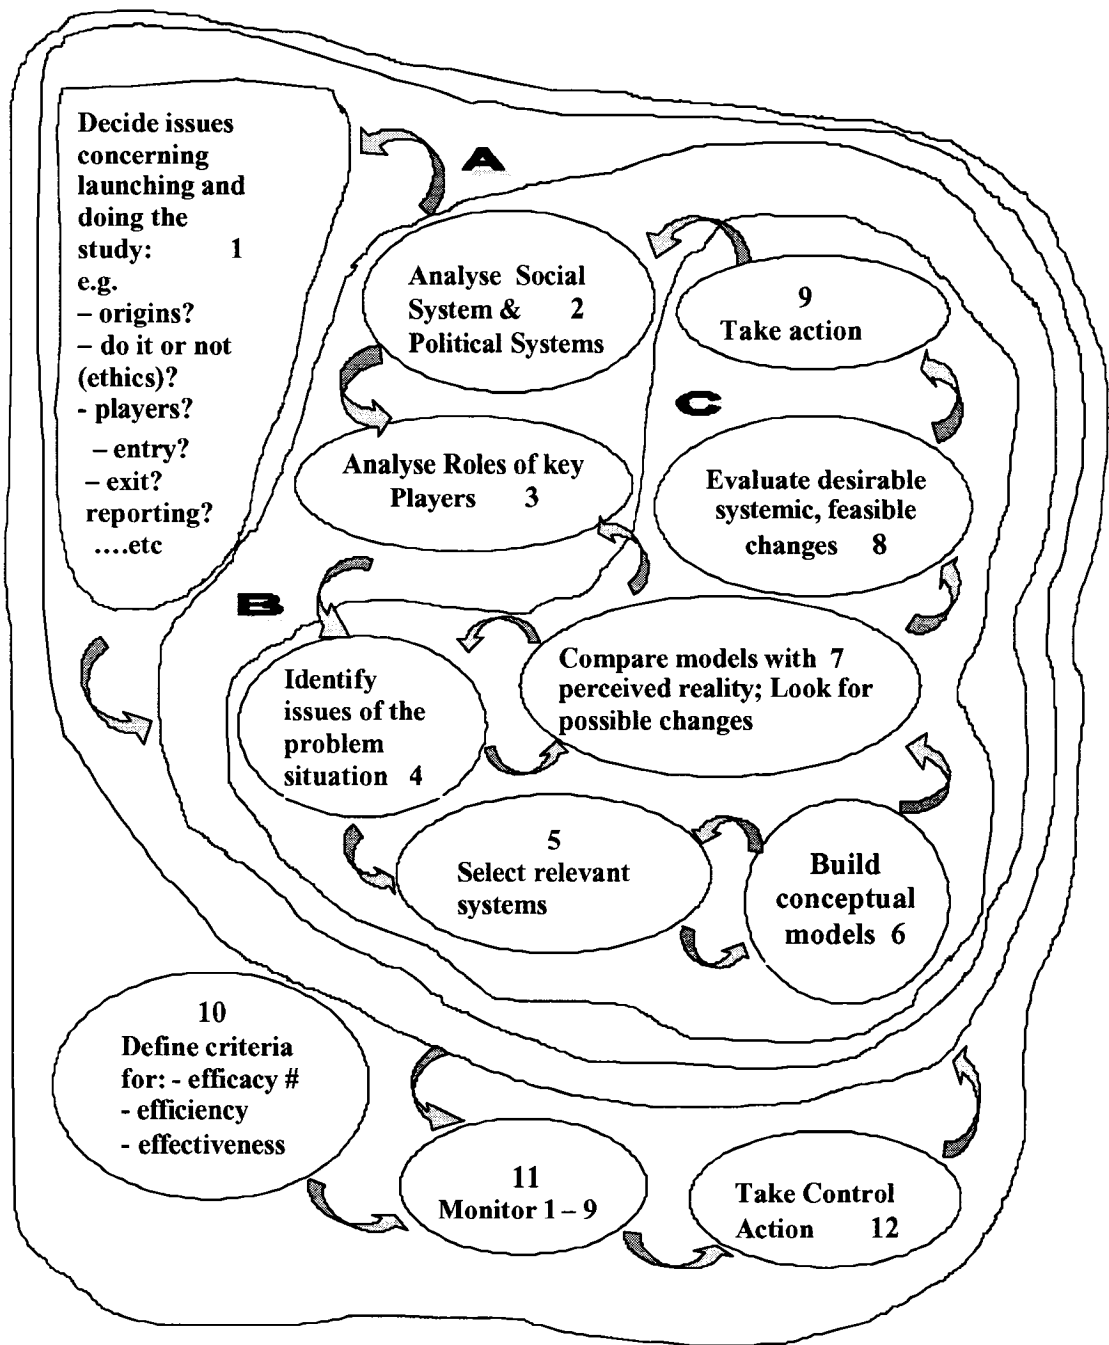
Decide issues concerning launching and doing the study: 1
e.g.
– origins?
– do it or not (ethics)?
- players?
– entry?
– exit?
reporting?
....etc

A

Analyse Social System & 2 Political Systems

9
Take action

C

Analyse Roles of key Players 3

Evaluate desirable systemic, feasible changes 8

B

Identify issues of the problem situation 4

Compare models with 7 perceived reality; Look for possible changes

5
Select relevant systems

Build conceptual models 6

10
Define criteria for: - efficacy #
- efficiency
- effectiveness

11
Monitor 1 – 9

Take Control Action 12